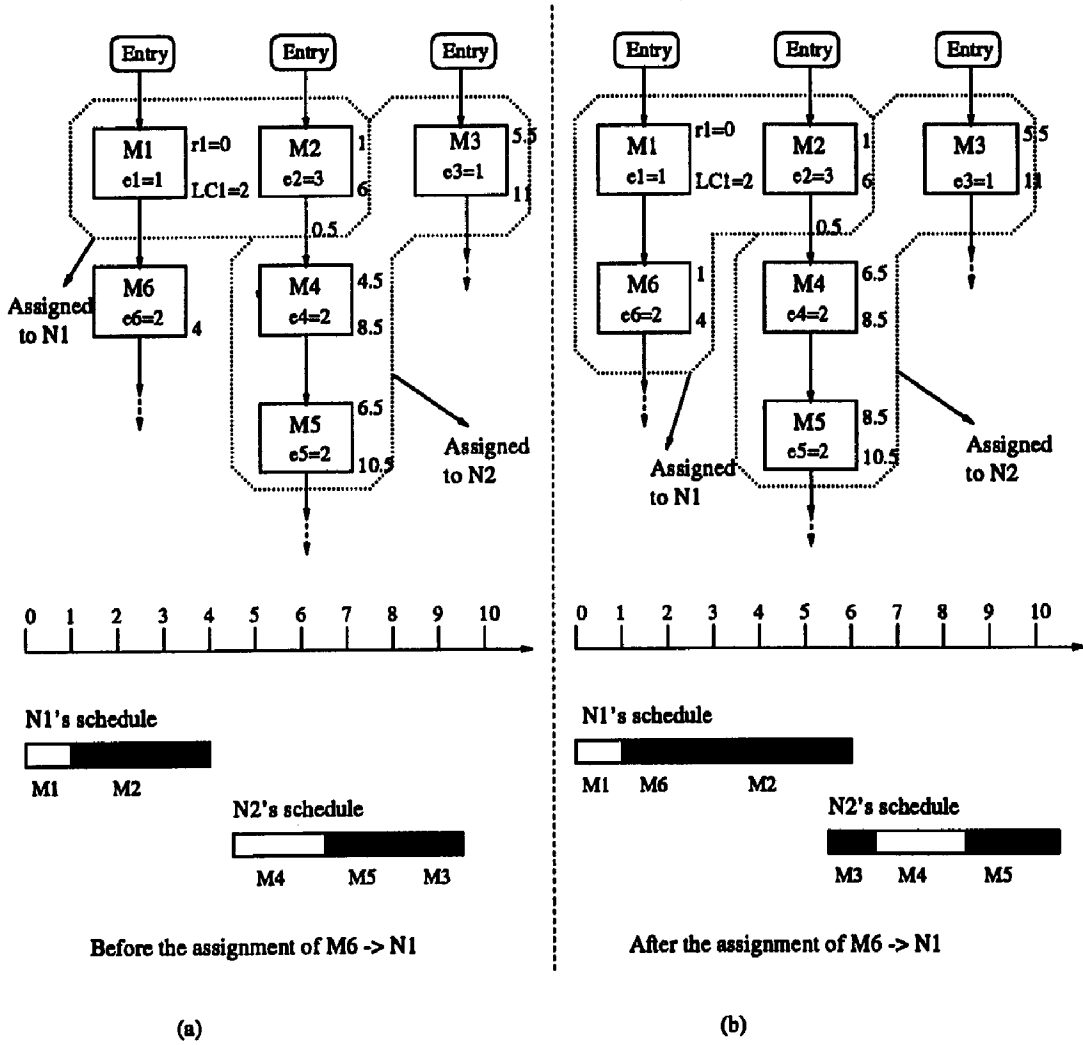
Entry
Entry
Entry
M1
e1=1
r1=0
LC1=2
M2
e2=3
1
6
M3
e3=1
5.5
11
0.5
M6
e6=2
4
Assigned to N1
M4
e4=2
4.5
8.5
M5
e5=2
6.5
10.5
Assigned to N2

0 1 2 3 4 5 6 7 8 9 10

N1's schedule
M1 M2
N2's schedule
M4 M5 M3

Before the assignment of M6 -> N1

(a)

Entry
Entry
Entry
M1
e1=1
r1=0
LC1=2
M2
e2=3
1
6
M3
e3=1
5.5
11
0.5
M6
e6=2
1
4
M4
e4=2
6.5
8.5
M5
e5=2
8.5
10.5
Assigned to N1
Assigned to N2

0 1 2 3 4 5 6 7 8 9 10

N1's schedule
M1 M6 M2
N2's schedule
M3 M4 M5

After the assignment of M6 -> N1

(b)